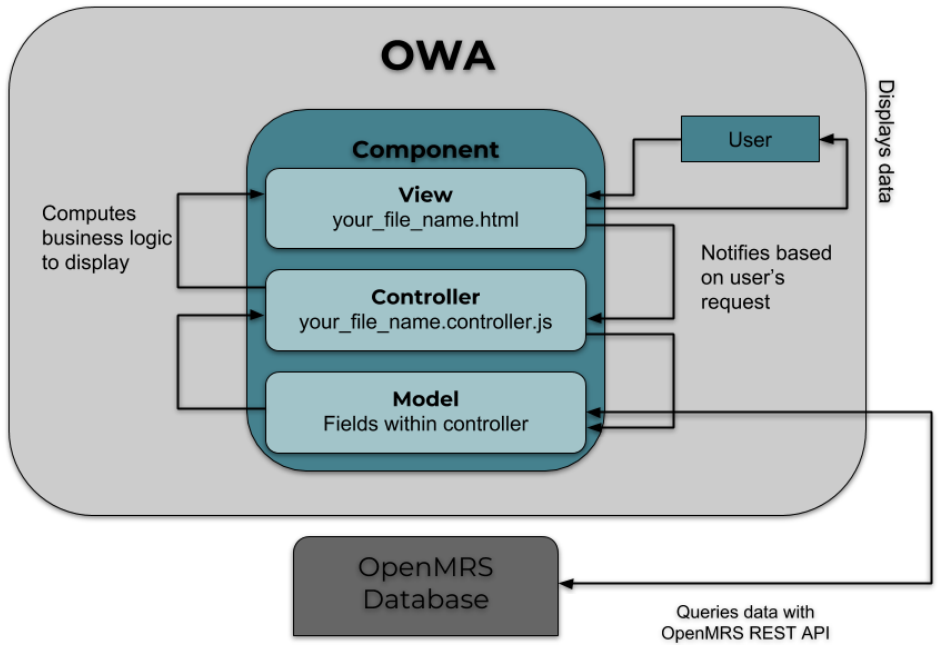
OWA

Component

User

Displays data

View
your_file_name.html

Computes business logic to display

Notifies based on user's request

Controller
your_file_name.controller.js

Model
Fields within controller

OpenMRS Database

Queries data with OpenMRS REST API